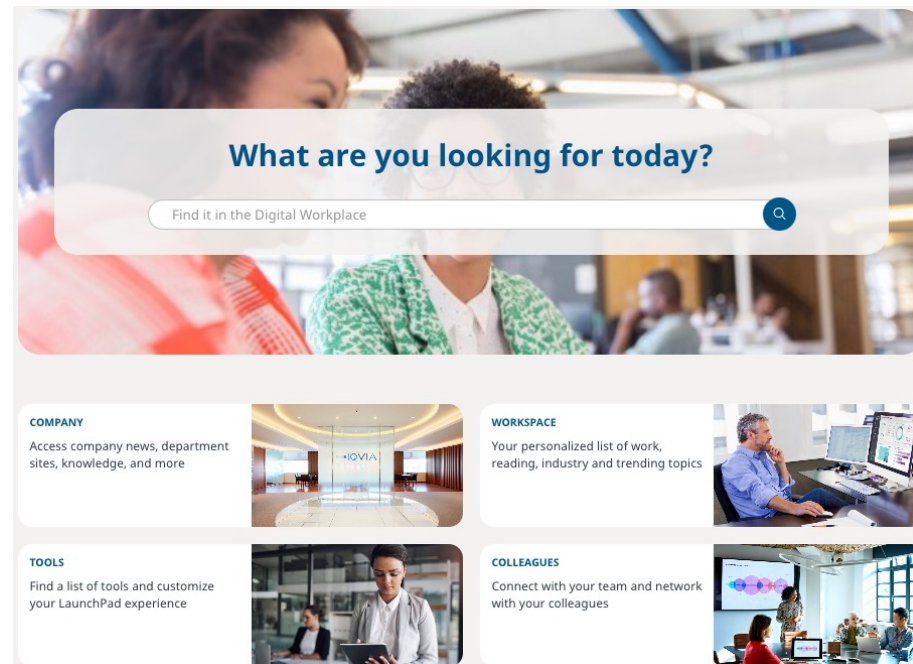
What are you looking for today?

Find it in the Digital Workplace

COMPANY
Access company news, department sites, knowledge, and more

IQVIA

WORKSPACE
Your personalized list of work, reading, industry and trending topics

TOOLS
Find a list of tools and customize your LaunchPad experience

COLLEAGUES
Connect with your team and network with your colleagues